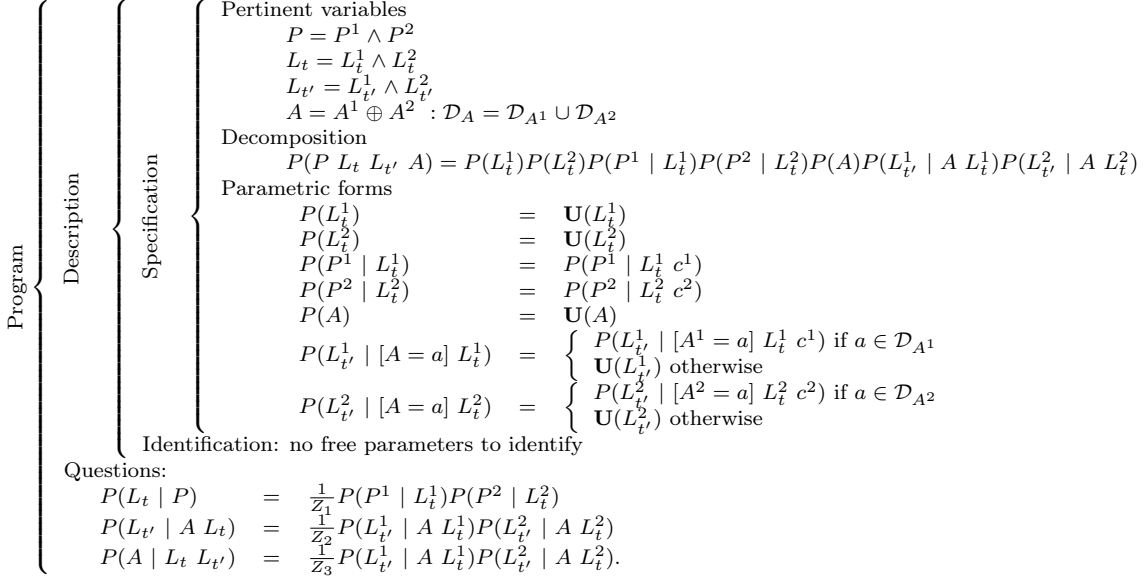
Program

Description

Specification

Pertinent variables

$P = P^1 \wedge P^2$

$L_t = L_t^1 \wedge L_t^2$

$L_{t'} = L_{t'}^1 \wedge L_{t'}^2$

$A = A^1 \oplus A^2 \ : \mathcal{D}_A = \mathcal{D}_{A^1} \cup \mathcal{D}_{A^2}$

Decomposition

$P(P \ L_t \ L_{t'} \ A) = P(L_t^1)P(L_t^2)P(P^1 \mid L_t^1)P(P^2 \mid L_t^2)P(A)P(L_{t'}^1 \mid A \ L_t^1)P(L_{t'}^2 \mid A \ L_t^2)$

Parametric forms

$P(L_t^1) = \mathbf{U}(L_t^1)$

$P(L_t^2) = \mathbf{U}(L_t^2)$

$P(P^1 \mid L_t^1) = P(P^1 \mid L_t^1 \ c^1)$

$P(P^2 \mid L_t^2) = P(P^2 \mid L_t^2 \ c^2)$

$P(A) = \mathbf{U}(A)$

$P(L_{t'}^1 \mid [A = a] \ L_t^1) = \begin{cases} P(L_{t'}^1 \mid [A^1 = a] \ L_t^1 \ c^1) \text{ if } a \in \mathcal{D}_{A^1} \\ \mathbf{U}(L_{t'}^1) \text{ otherwise} \end{cases}$

$P(L_{t'}^2 \mid [A = a] \ L_t^2) = \begin{cases} P(L_{t'}^2 \mid [A^2 = a] \ L_t^2 \ c^2) \text{ if } a \in \mathcal{D}_{A^2} \\ \mathbf{U}(L_{t'}^2) \text{ otherwise} \end{cases}$

Identification: no free parameters to identify

Questions:

$P(L_t \mid P) = \frac{1}{Z_1}P(P^1 \mid L_t^1)P(P^2 \mid L_t^2)$

$P(L_{t'} \mid A \ L_t) = \frac{1}{Z_2}P(L_{t'}^1 \mid A \ L_t^1)P(L_{t'}^2 \mid A \ L_t^2)$

$P(A \mid L_t \ L_{t'}) = \frac{1}{Z_3}P(L_{t'}^1 \mid A \ L_t^1)P(L_{t'}^2 \mid A \ L_t^2).$